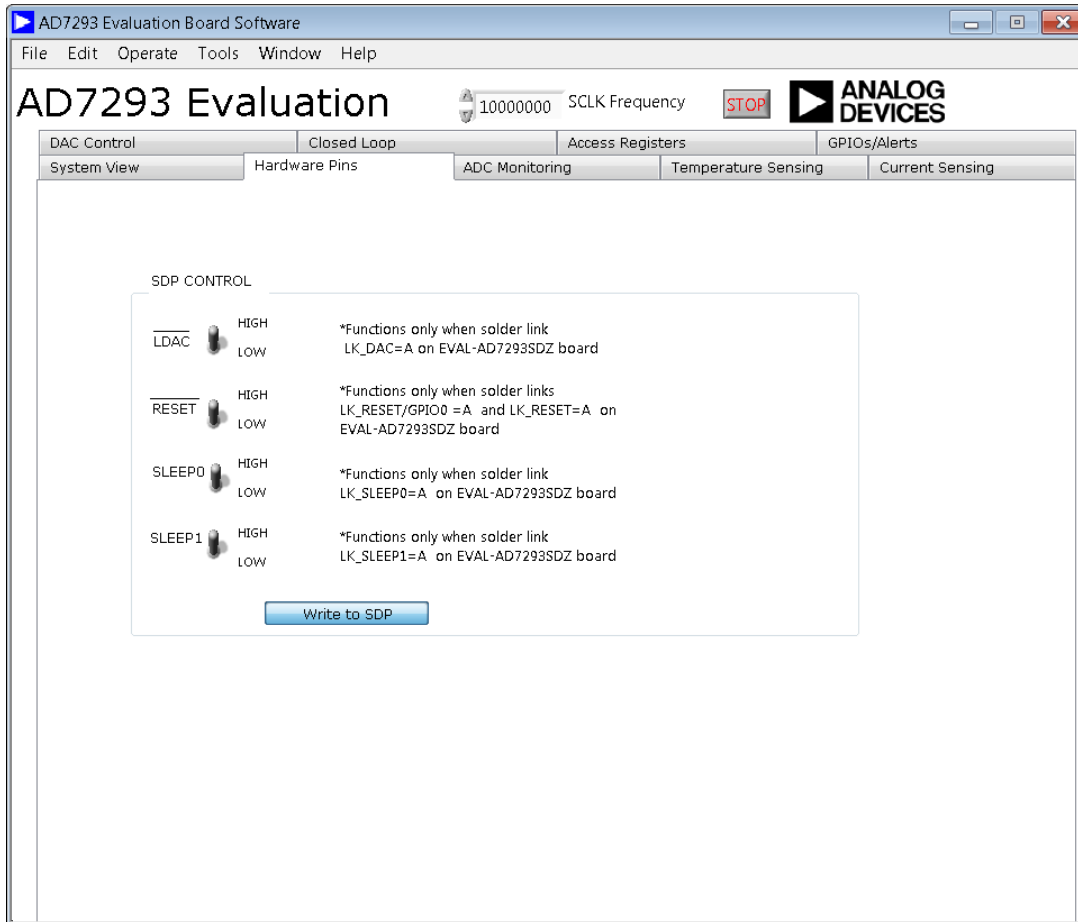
AD7293 Evaluation Board Software

File Edit Operate Tools Window Help

AD7293 Evaluation

10000000 SCLK Frequency

STOP

ANALOG DEVICES

DAC Control | Closed Loop | Access Registers | GPIOs/Alerts

System View | Hardware Pins | ADC Monitoring | Temperature Sensing | Current Sensing

SDP CONTROL

$\overline{LDAC}$ HIGH LOW

*Functions only when solder link LK_DAC=A on EVAL-AD7293SDZ board

$\overline{RESET}$ HIGH LOW

*Functions only when solder links LK_RESET/GPIO0 =A and LK_RESET=A on EVAL-AD7293SDZ board

SLEEP0 HIGH LOW

*Functions only when solder link LK_SLEEP0=A on EVAL-AD7293SDZ board

SLEEP1 HIGH LOW

*Functions only when solder link LK_SLEEP1=A on EVAL-AD7293SDZ board

Write to SDP